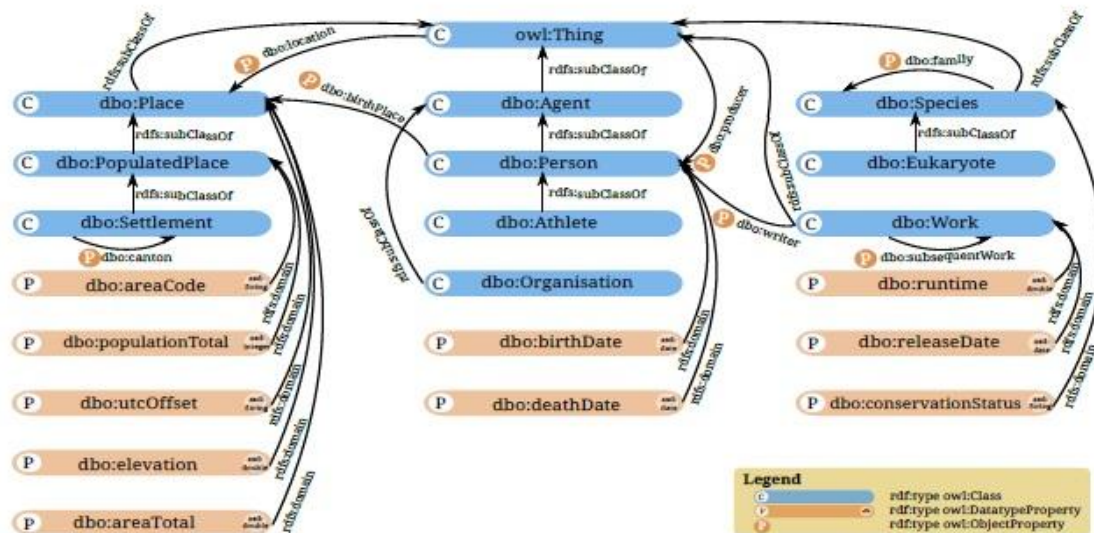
C owl:Thing

rdfs:subClassOf

P dbo:location

C dbo:Place

rdfs:subClassOf

C dbo:PopulatedPlace

rdfs:subClassOf

C dbo:Settlement

P dbo:canton

P dbo:areaCode xsd:string

P dbo:populationTotal xsd:integer

P dbo:utcOffset xsd:string

P dbo:elevation xsd:double

P dbo:areaTotal xsd:double

rdfs:domain

rdfs:domain

rdfs:domain

rdfs:domain

rdfs:domain

P dbo:birthPlace

rdfs:subClassOf

C dbo:Agent

rdfs:subClassOf

C dbo:Person

rdfs:subClassOf

C dbo:Athlete

rdfs:subClassOf

C dbo:Organisation

P dbo:birthDate xsd:date

P dbo:deathDate xsd:date

rdfs:domain

rdfs:domain

P dbo:producer

rdfs:subClassOf

P dbo:writer

rdfs:subClassOf

P dbo:family

C dbo:Species

rdfs:subClassOf

C dbo:Eukaryote

C dbo:Work

P dbo:subsequentWork

P dbo:runtime xsd:double

P dbo:releaseDate xsd:date

P dbo:conservationStatus xsd:string

rdfs:domain

rdfs:domain

rdfs:domain

Legend
C rdf:type owl:Class
P rdf:type owl:DatatypeProperty
P rdf:type owl:ObjectProperty